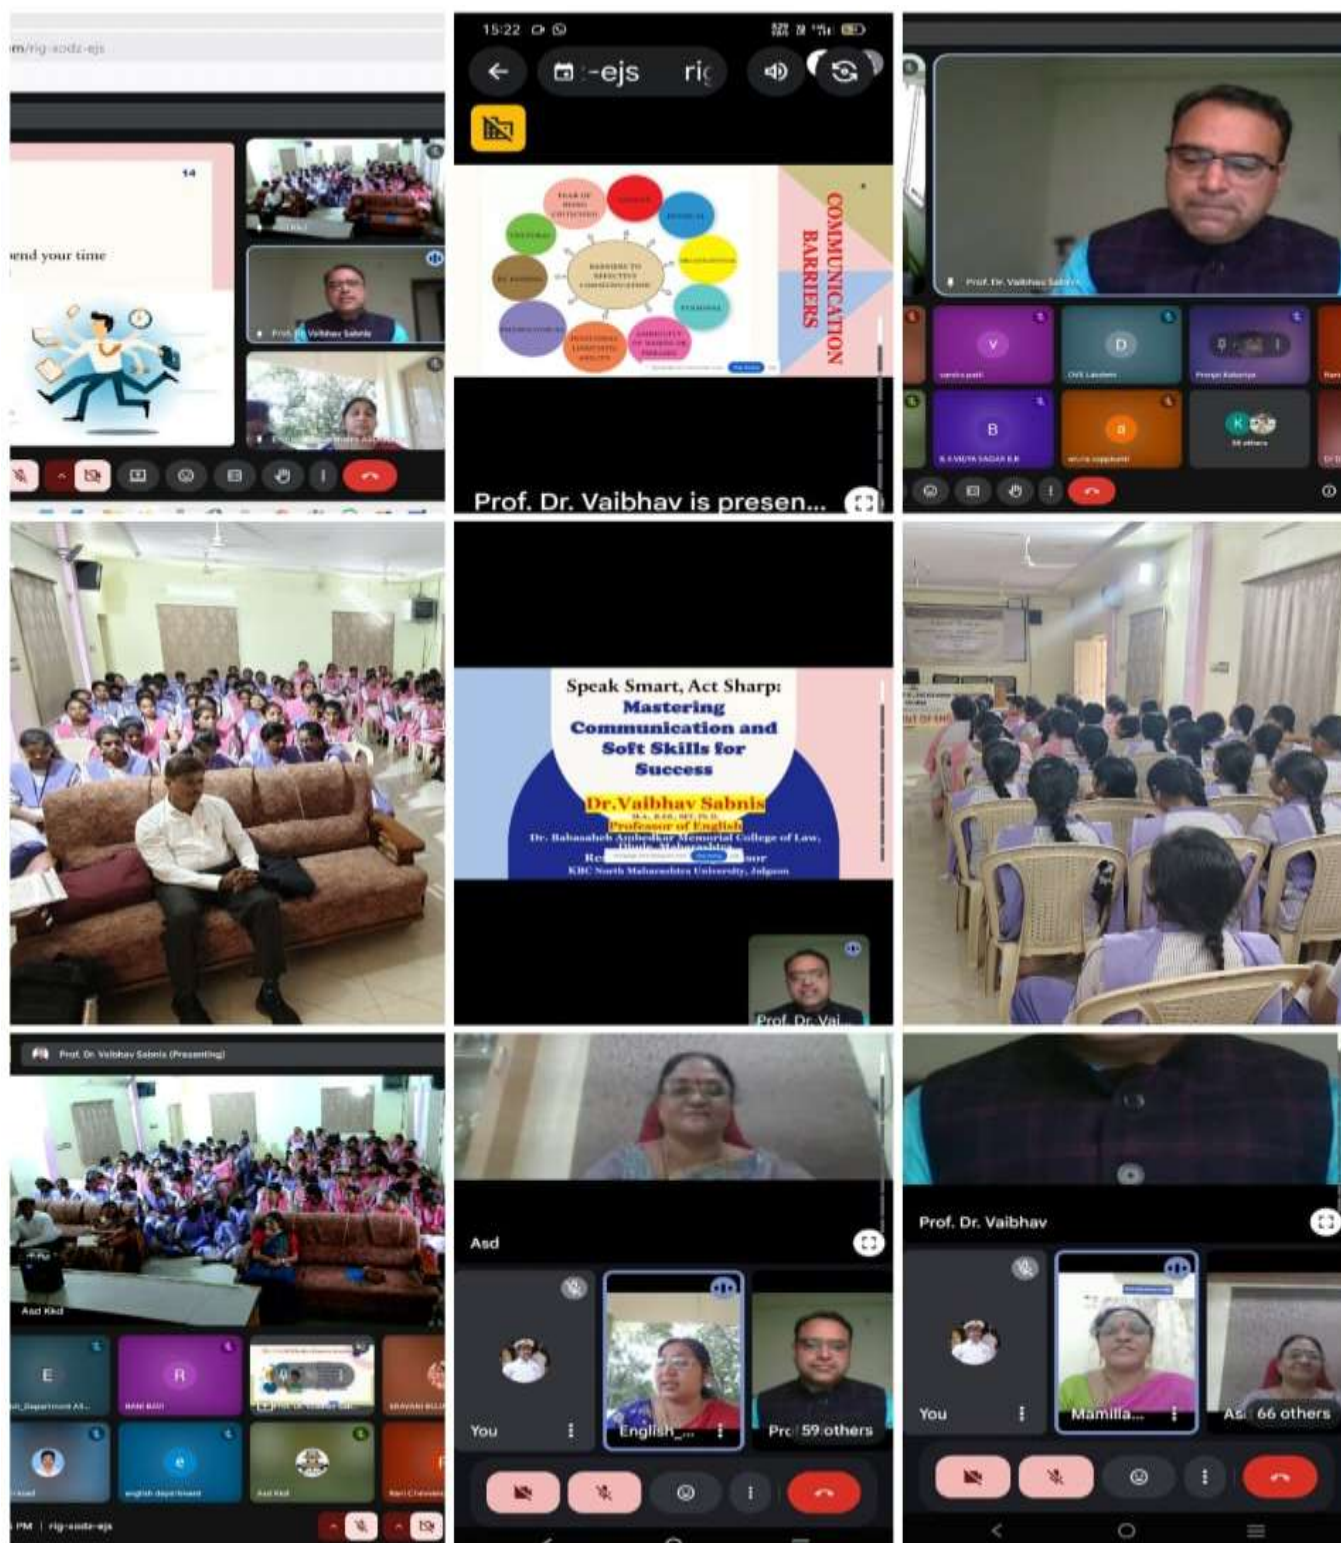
m/rig-xodz-ejs

14

end your time

Prof. Dr. Vaibhav Sabnis

15:22

-ejs rig

COMMUNICATION BARRIERS

BARRIERS TO EFFECTIVE COMMUNICATION

Prof. Dr. Vaibhav is presen...

Prof. Dr. Vaibhav Sabnis

V

D

B

a

K

Speak Smart, Act Sharp: Mastering Communication and Soft Skills for Success

Dr.Vaibhav Sabnis

Professor of English

Dr. Babasaheb Ambedkar Memorial College of Law,

KBC North Maharashtra University, Jalgaon

Prof. Dr. Vai...

Prof. Dr. Vaibhav Sabnis (Presenting)

Asd Khd

E

R

e

Asd Khd

english department

PM | rig-xodz-ejs

Asd

You

English_...

Pro 59 others

Prof. Dr. Vaibhav

You

Mamilla...

As 66 others